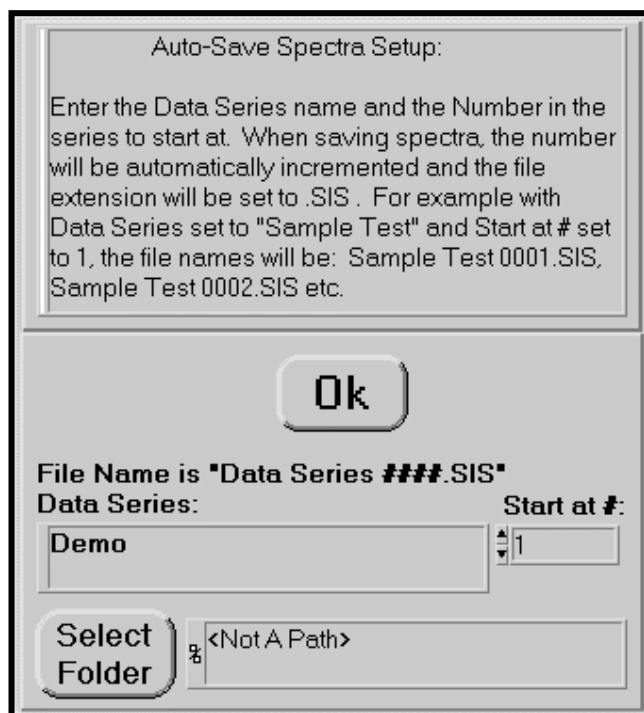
Auto-Save Spectra Setup:

Enter the Data Series name and the Number in the series to start at. When saving spectra, the number will be automatically incremented and the file extension will be set to .SIS . For example with Data Series set to "Sample Test" and Start at # set to 1, the file names will be: Sample Test 0001.SIS, Sample Test 0002.SIS etc.

Ok

File Name is "Data Series ####.SIS"

Data Series:

Start at #:

Demo

1

Select Folder

<Not A Path>